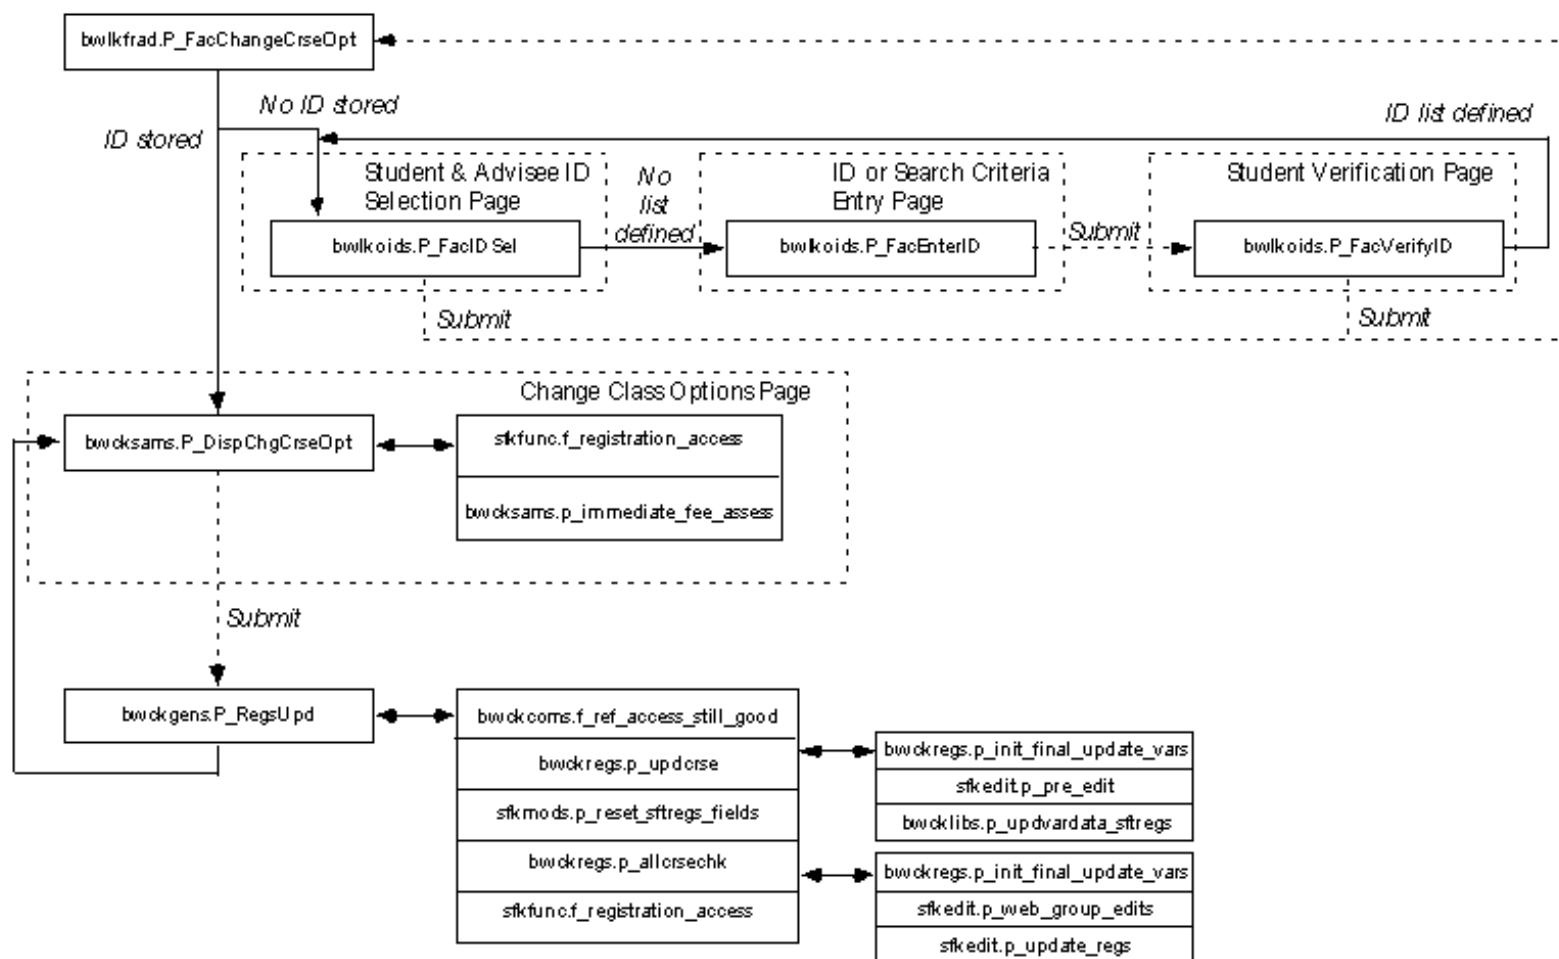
bwlkfrad.P_FacChangeCrseOpt

No ID stored

ID stored

ID list defined

Student & Advisee ID Selection Page

bwlkoids.P_FacIDSel

No list defined

ID or Search Criteria Entry Page

bwlkoids.P_FacEnterID

Submit

Student Verification Page

bwlkoids.P_FacVerifyID

Submit

Submit

Change Class Options Page

bwcksams.P_DispChgCrseOpt

sfkfunc.f_registration_access

bwcksams.p_immediate_fee_assess

Submit

bwckgens.P_RegsUpd

bwckcoms.f_ref_access_still_good

bwckregs.p_updcrse

sfkmods.p_reset_sftregs_fields

bwckregs.p_allcrsechk

sfkfunc.f_registration_access

bwckregs.p_init_final_update_vars

sfkedit.p_pre_edit

bwcklibs.p_updvardata_sftregs

bwckregs.p_init_final_update_vars

sfkedit.p_web_group_edits

sfkedit.p_update_regs